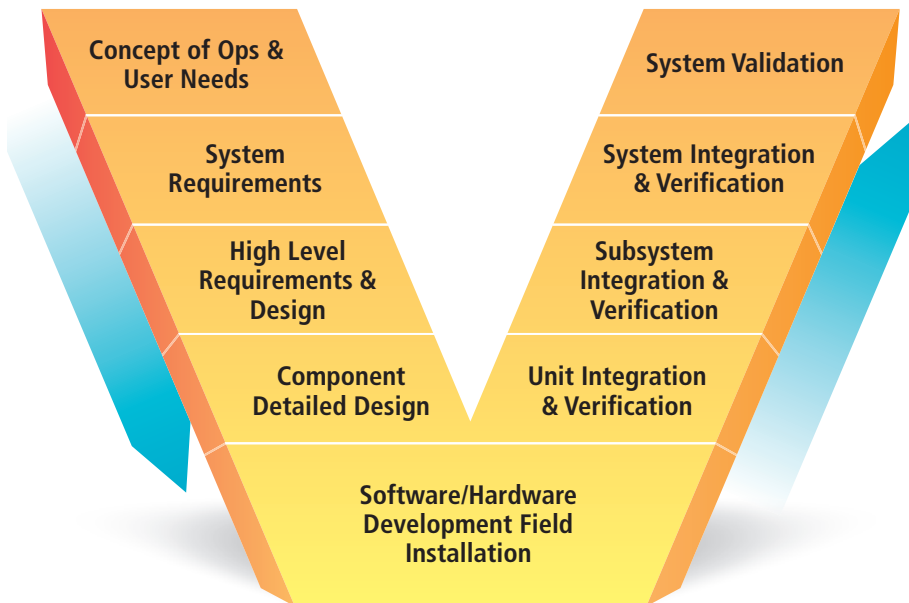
Concept of Ops & User Needs

System Requirements

High Level Requirements & Design

Component Detailed Design

System Validation

System Integration & Verification

Subsystem Integration & Verification

Unit Integration & Verification

Software/Hardware Development Field Installation